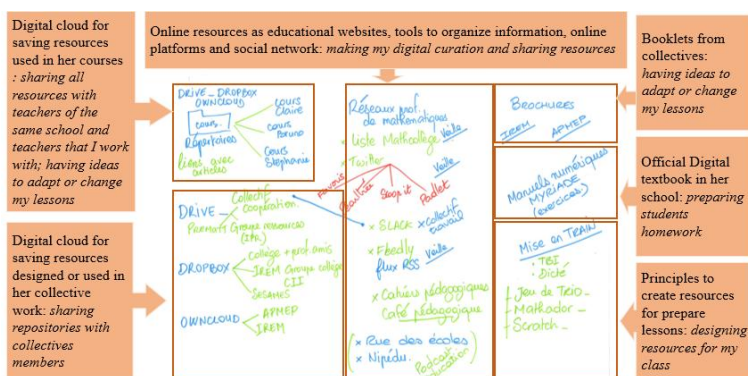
Digital cloud for saving resources used in her courses *: sharing all resources with teachers of the same school and teachers that I work with; having ideas to adapt or change my lessons*

Online resources as educational websites, tools to organize information, online platforms and social network: *making my digital curation and sharing resources*

Booklets from collectives: *having ideas to adapt or change my lessons*

DRIVE _ DROPBOX OWNCLOUD

cours Claire

cours forum

cours Stéphanie

Répertoires

liens avec articles

Réseaux prof. de mathématiques

× Liste Mathcollège Veille

× Twitter Veille

Pearltrees

Scoop it

Padlet

× SLACK × collectif travail

× Feedly flux RSS Veille

× Cahiers pédagogiques

Café pédagogique

× Rue des écoles

× Nipédu. Podcasts éducation

BROCHURES

IREM

APMEP

Manuels numériques MYRIADE (exercices)

Mise en TRAIN

· TBI

· Dicté

Jeu de Trio

Mathador

Scratch

DRIVE Collectif Coopération

Parcours Groupe ressources (IA)

DROPBOX collège + pro. amis

IREM Groupe collège CII

Sésames

OWNCLOUD APMEP

IREM

Digital cloud for saving resources designed or used in her collective work: *sharing repositories with collectives members*

Official Digital textbook in her school: *preparing students homework*

Principles to create resources for prepare lessons: *designing resources for my class*